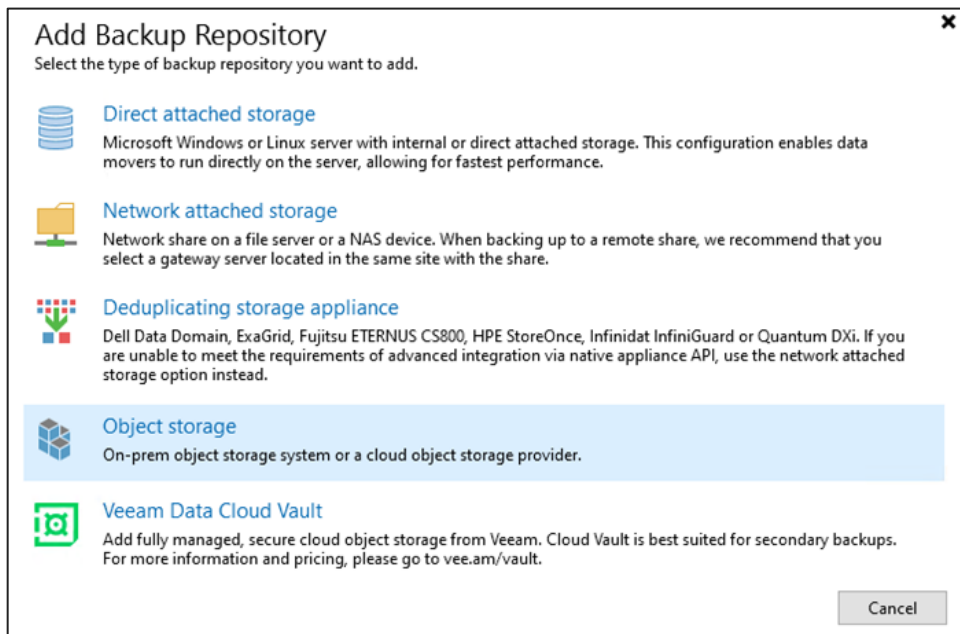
Add Backup Repository
Select the type of backup repository you want to add.

Direct attached storage
Microsoft Windows or Linux server with internal or direct attached storage. This configuration enables data movers to run directly on the server, allowing for fastest performance.

Network attached storage
Network share on a file server or a NAS device. When backing up to a remote share, we recommend that you select a gateway server located in the same site with the share.

Deduplicating storage appliance
Dell Data Domain, ExaGrid, Fujitsu ETERNUS CS800, HPE StoreOnce, Infinidat InfiniGuard or Quantum DXi. If you are unable to meet the requirements of advanced integration via native appliance API, use the network attached storage option instead.

Object storage
On-prem object storage system or a cloud object storage provider.

Veeam Data Cloud Vault
Add fully managed, secure cloud object storage from Veeam. Cloud Vault is best suited for secondary backups. For more information and pricing, please go to vee.am/vault.

Cancel